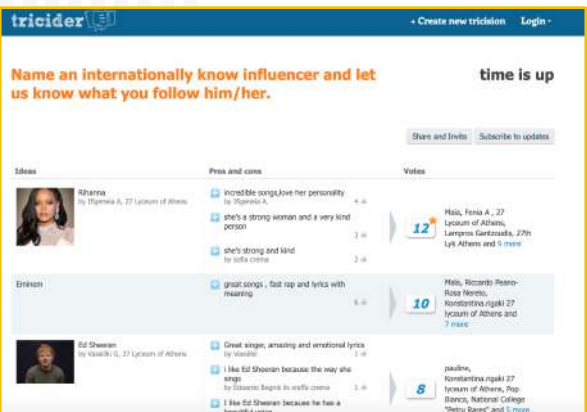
tricider

+ Create new tricision Login

Name an internationally know influencer and let us know what you follow him/her.

time is up

Share and invite Subscribe to updates

Ideas

Pros and cons

Votes

Rihanna
by Ifigeneia K, 27 Lyceum of Athens

incredible songs,love her personality
by Ifigeneia K.

she's a strong woman and a very kind person

she's strong and kind
by sofia cremа

12

Maia, Fenia A , 27 Lyceum of Athens, Lampros Gantzoudis, 27th Lyk Athens and 9 more

Eminem

great songs , fast rap and lyrics with meaning

10

Maia, Riccardo Pesno-Rosa Nerelo, Konstantina.rigaki 27 lyceum of Athens and 7 more

Ed Sheeran
by Vasiliki G, 27 Lyceum of Athens

Great singer, amazing and emotional lyrics
by Vasiliki

I like Ed Sheeran because the way she sings
by Edoardo Begnis its sraffa cremа

I like Ed Sheeran because he has a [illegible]

8

pauline, Konstantina.rigaki 27 lyceum of Athens, Pop Bianca, National College "Petru Rares" and 5 more